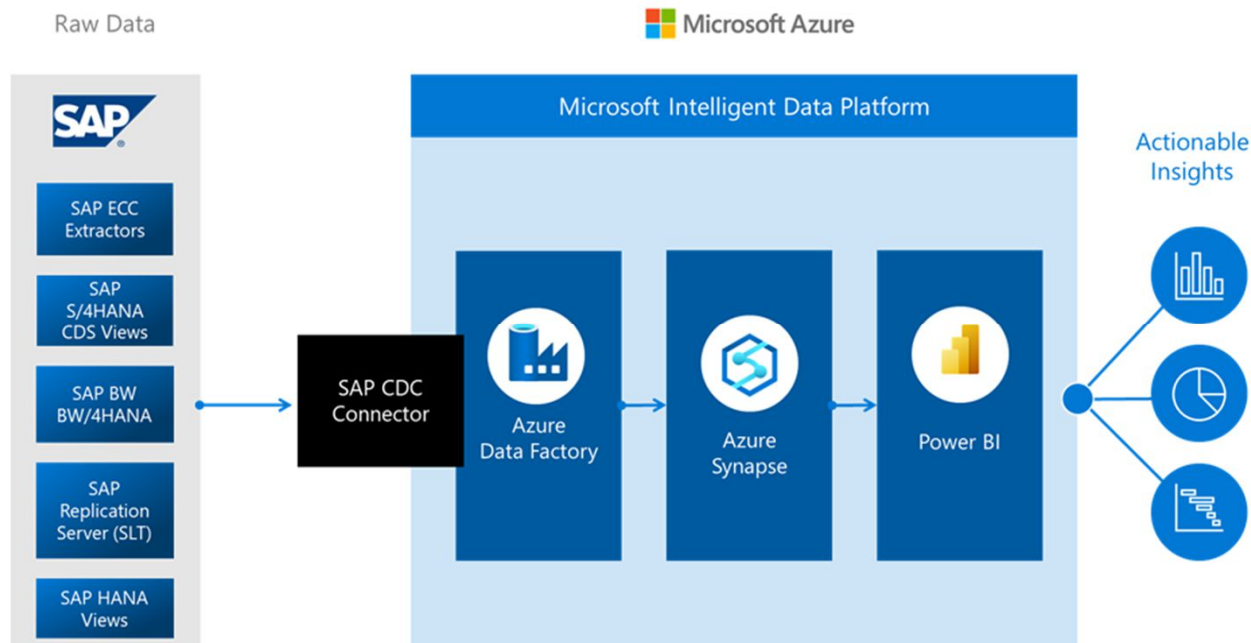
Raw Data

Microsoft Azure

SAP

SAP ECC Extractors

SAP S/4HANA CDS Views

SAP BW BW/4HANA

SAP Replication Server (SLT)

SAP HANA Views

Microsoft Intelligent Data Platform

SAP CDC Connector

Azure Data Factory

Azure Synapse

Power BI

Actionable Insights